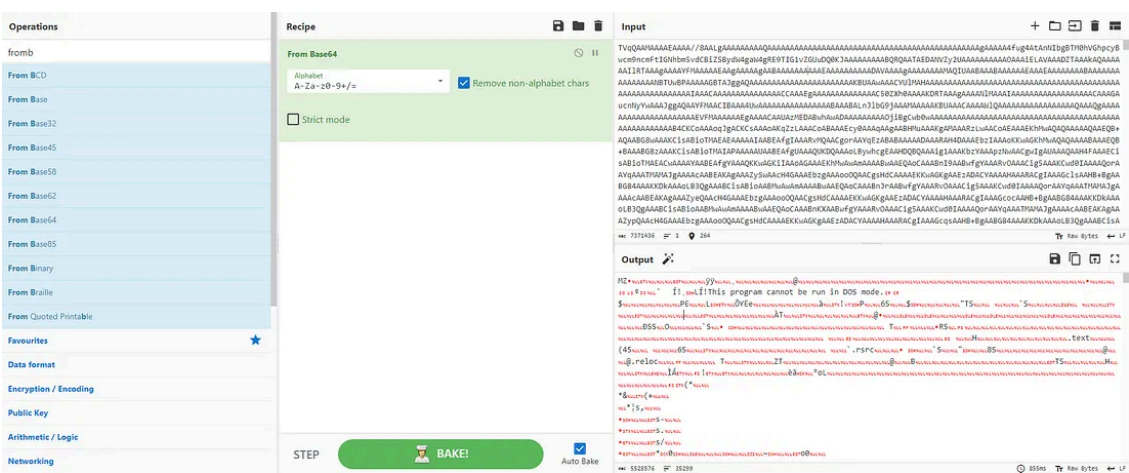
Operations

fromb

From BCD

From Base

From Base32

From Base45

From Base58

From Base62

From Base64

From Base85

From Binary

From Braille

From Quoted Printable

Favourites

Data format

Encryption / Encoding

Public Key

Arithmetic / Logic

Networking

Recipe

From Base64

Alphabet
A-Za-z0-9+/=

Remove non-alphabet chars

Strict mode

STEP

BAKE!

Auto Bake

Input

TVqQAAMAAAAEAAAA//8AALgAAAAAAAAAQAAAAAAAAAAAAAAAAAAAAAAAAAAAAAAAAAAAAAAAAAAAAAAAAAAAgAAAAA4fug4AtAnNIbgBTM0hVGhpcyBwcm9ncmFtIGNhbm5vdCBiZSBydW4gaW4gRE9TIG1vZGUuDQ0KJAAAAAAAAABQRQAATAEDANVZy2UAAAAAAAAAAOAAIiELAVAAADZTAAAKAQAAAAAA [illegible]

7371436 1 264

Raw Bytes LF

Output

MZ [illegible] !This program cannot be run in DOS mode. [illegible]

PE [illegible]

.text

.rsrc

.reloc

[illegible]

5520576 35299

855ms Raw Bytes LF